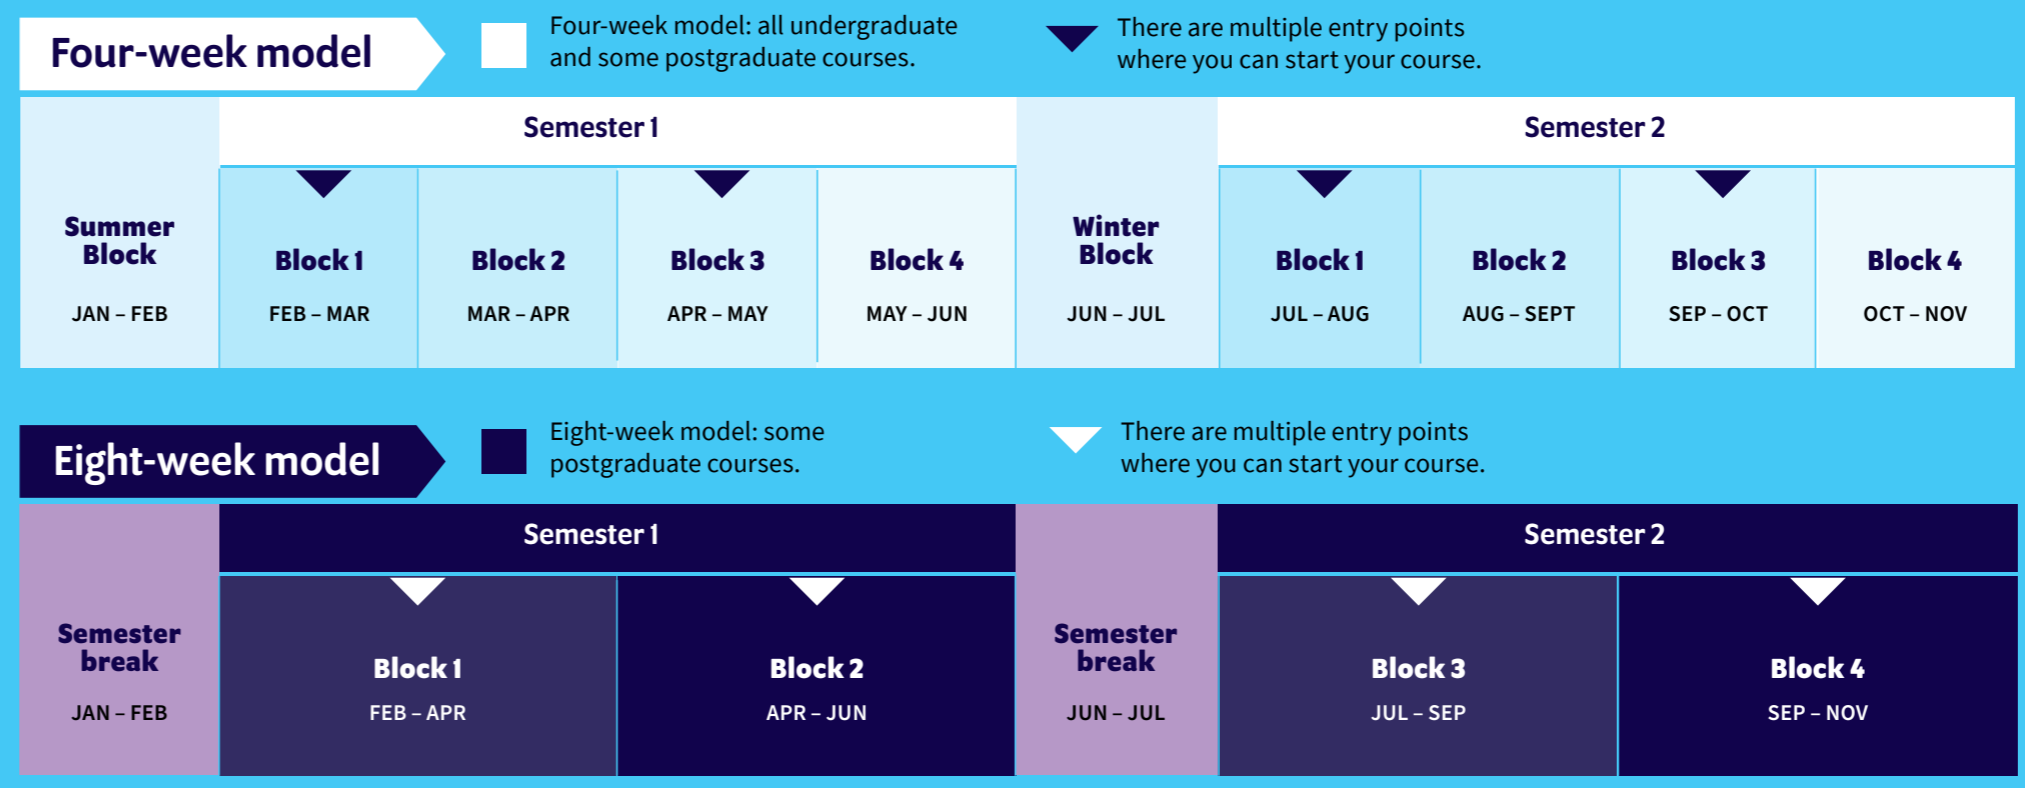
Four-week model

Four-week model: all undergraduate and some postgraduate courses.

There are multiple entry points where you can start your course.

| Summer Block JAN – FEB | Semester 1 | | | | Winter Block JUN – JUL | Semester 2 | | | |
|---|---|---|---|---|---|---|---|---|---|
| | Block 1 FEB – MAR | Block 2 MAR – APR | Block 3 APR – MAY | Block 4 MAY – JUN | | Block 1 JUL – AUG | Block 2 AUG – SEPT | Block 3 SEP – OCT | Block 4 OCT – NOV |

Eight-week model

Eight-week model: some postgraduate courses.

There are multiple entry points where you can start your course.

| Semester break JAN – FEB | Semester 1 | | Semester break JUN – JUL | Semester 2 | |
|---|---|---|---|---|---|
| | Block 1 FEB – APR | Block 2 APR – JUN | | Block 3 JUL – SEP | Block 4 SEP – NOV |